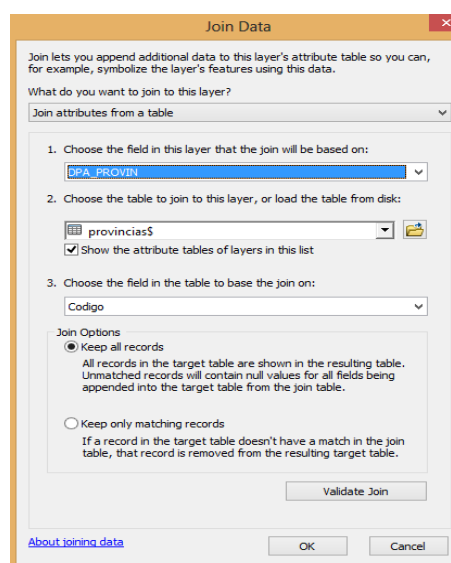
Join Data

Join lets you append additional data to this layer's attribute table so you can, for example, symbolize the layer's features using this data.

What do you want to join to this layer?

Join attributes from a table

1. Choose the field in this layer that the join will be based on:

DPA_PROVIN

2. Choose the table to join to this layer, or load the table from disk:

provincias$

Show the attribute tables of layers in this list

3. Choose the field in the table to base the join on:

Codigo

Join Options

Keep all records

All records in the target table are shown in the resulting table. Unmatched records will contain null values for all fields being appended into the target table from the join table.

Keep only matching records

If a record in the target table doesn't have a match in the join table, that record is removed from the resulting target table.

Validate Join

About joining data

OK

Cancel